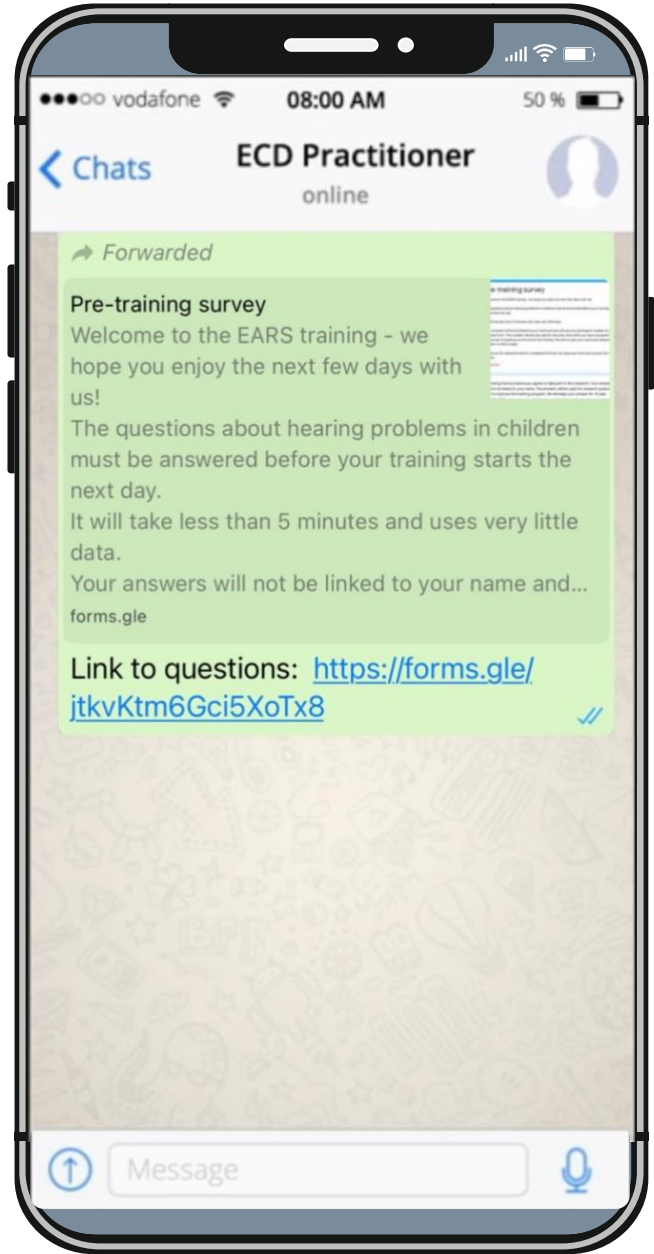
●●●○○ vodafone 08:00 AM 50 %

Chats

ECD Practitioner

online

Forwarded

Pre-training survey

Welcome to the EARS training - we hope you enjoy the next few days with us!
The questions about hearing problems in children must be answered before your training starts the next day.
It will take less than 5 minutes and uses very little data.
Your answers will not be linked to your name and...

forms.gle

Link to questions: https://forms.gle/jtkvKtm6Gci5XoTx8

Message